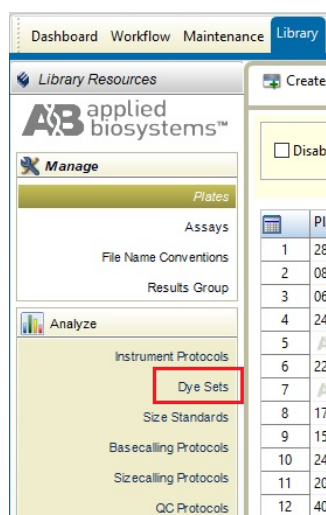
Dashboard Workflow Maintenance Library

Library Resources

applied biosystems™

Manage

Plates

Assays

File Name Conventions

Results Group

Analyze

Instrument Protocols

Dye Sets

Size Standards

Basecalling Protocols

Sizecalling Protocols

QC Protocols

Create

Disab

| | Pl |
|---|---|
| 1 | 28 |
| 2 | 08 |
| 3 | 06 |
| 4 | 24 |
| 5 | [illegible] |
| 6 | 22 |
| 7 | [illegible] |
| 8 | 17 |
| 9 | 15 |
| 10 | 24 |
| 11 | 20 |
| 12 | 40 |